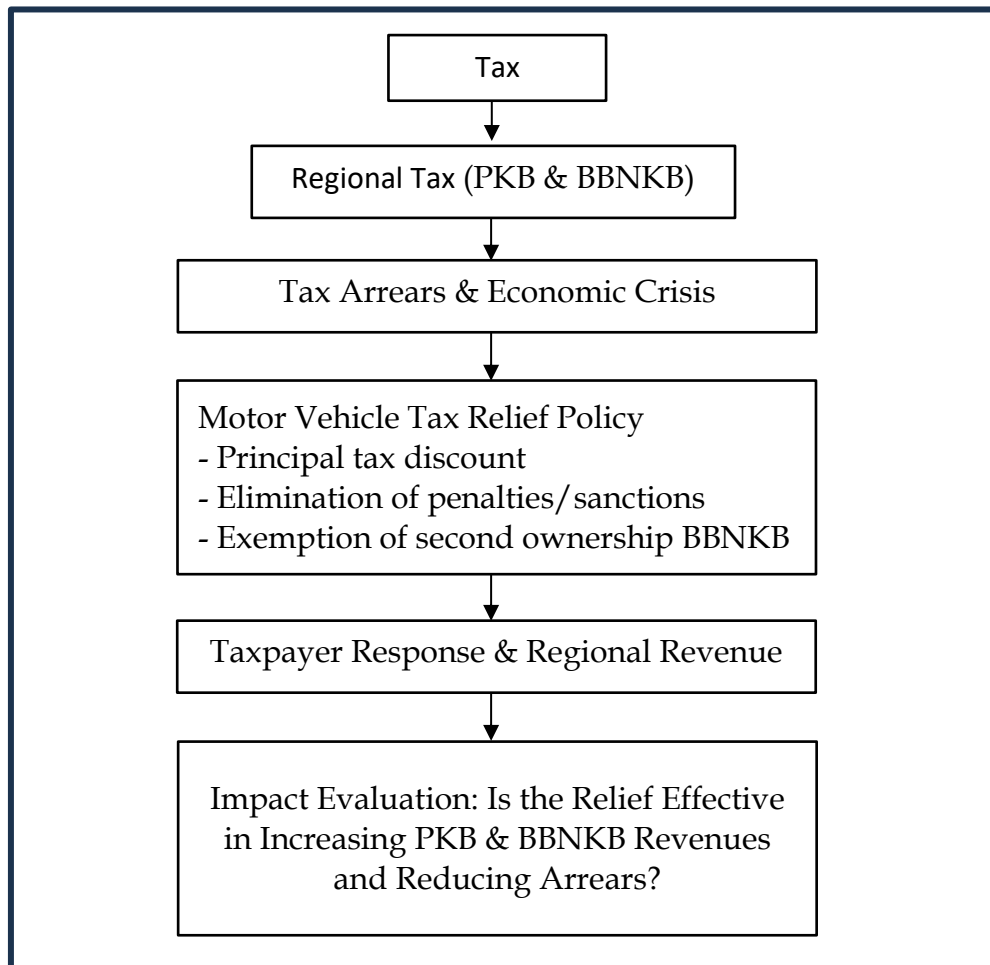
Tax

Regional Tax (PKB & BBNKB)

Tax Arrears & Economic Crisis

Motor Vehicle Tax Relief Policy
- Principal tax discount
- Elimination of penalties/sanctions
- Exemption of second ownership BBNKB

Taxpayer Response & Regional Revenue

Impact Evaluation: Is the Relief Effective in Increasing PKB & BBNKB Revenues and Reducing Arrears?